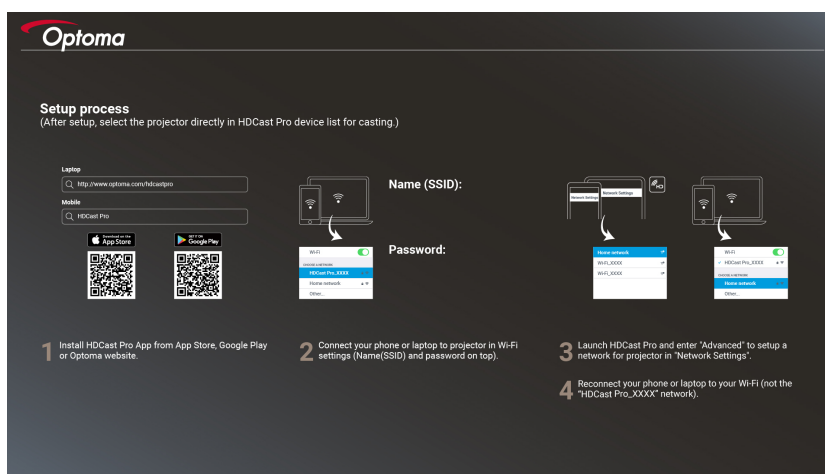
Optoma

Setup process
(After setup, select the projector directly in HDCast Pro device list for casting.)

Laptop
http://www.optoma.com/hdcastpro

Mobile
HDCast Pro

Download on the App Store

GET IT ON Google Play

Wi-Fi
CHOOSE A NETWORK
HDCast Pro_XXXX
Home network
Other...

Name (SSID):

Password:

Network Settings
Network Settings

Home network
Wi-Fi_XXXX
Wi-Fi_XXXX

Wi-Fi
HDCast Pro_XXXX
CHOOSE A NETWORK
Home network
Other...

1 Install HDCast Pro App from App Store, Google Play or Optoma website.

2 Connect your phone or laptop to projector in Wi-Fi settings (Name(SSID) and password on top).

3 Launch HDCast Pro and enter "Advanced" to setup a network for projector in "Network Settings".

4 Reconnect your phone or laptop to your Wi-Fi (not the "HDCast Pro_XXXX" network).